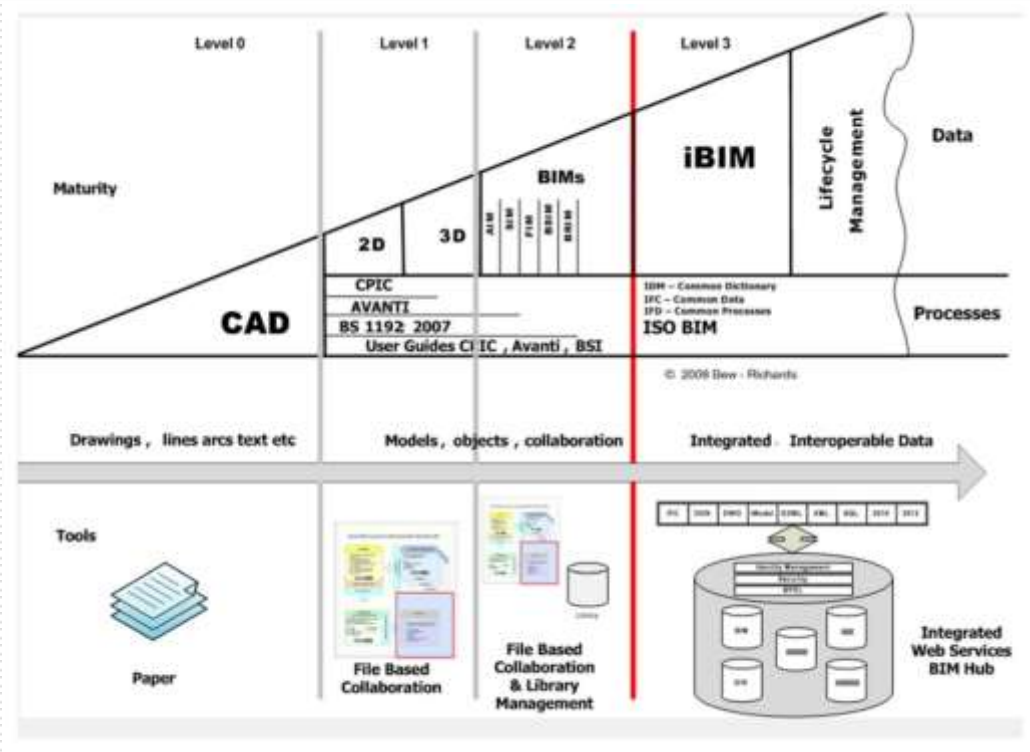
Level 0

Level 1

Level 2

Level 3

Maturity

Lifecycle Management

Data

iBIM

BIMs

AIM

SIM

FIM

BSIM

BrIM

2D

3D

CPIC

AVANTI

BS 1192 2007

User Guides CPIC , Avanti , BSI

CAD

IDM – Common Dictionary
IFC – Common Data
IFD – Common Processes
ISO BIM

Processes

© 2008 Bew - Richards

Drawings , lines arcs text etc

Models , objects , collaboration

Integrated Interoperable Data

Tools

Paper

File Based Collaboration

File Based Collaboration & Library Management

Library

IFC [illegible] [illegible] Model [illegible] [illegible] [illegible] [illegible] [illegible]

Identity Management

Security

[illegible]

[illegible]

Integrated Web Services BIM Hub